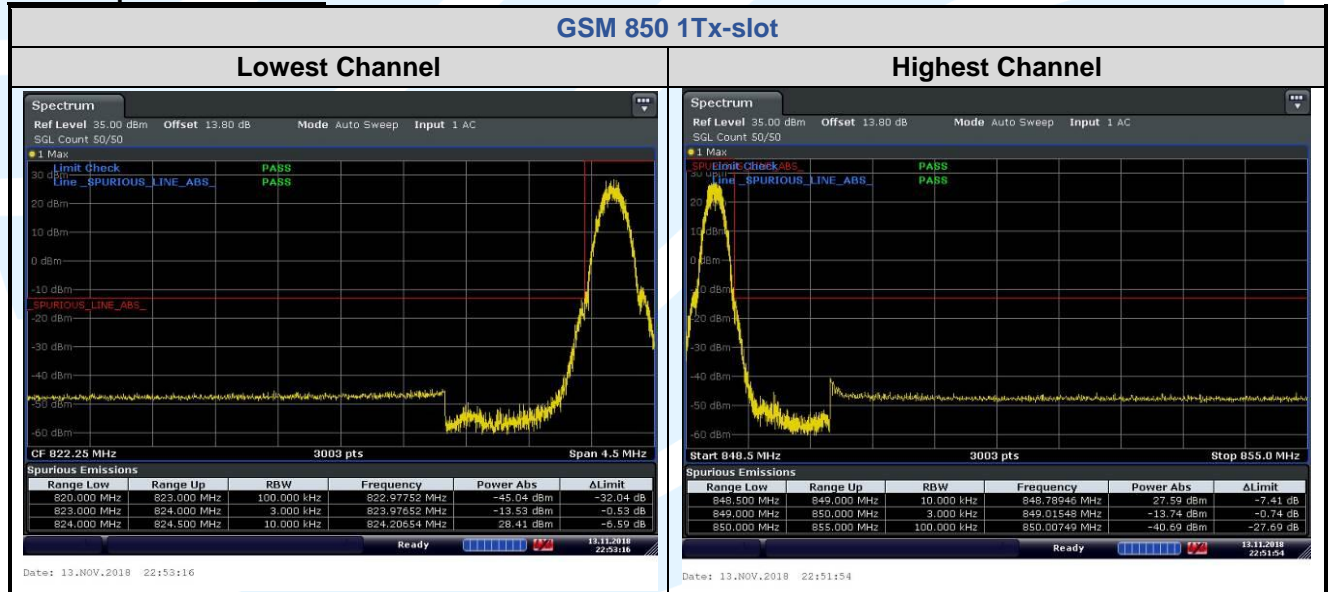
GSM 850 1Tx-slot

| Lowest Channel | Highest Channel |
|---|---|

Spectrum
Ref Level 35.00 dBm Offset 13.80 dB Mode Auto Sweep Input 1 AC
SGL Count 50/50
1 Max
Limit Check PASS
Line _SPURIOUS_LINE_ABS_ PASS
30 dBm
20 dBm
10 dBm
0 dBm
-10 dBm
_SPURIOUS_LINE_ABS_
-20 dBm
-30 dBm
-40 dBm
-50 dBm
-60 dBm
CF 822.25 MHz 3003 pts Span 4.5 MHz
Spurious Emissions

| Range Low | Range Up | RBW | Frequency | Power Abs | ΔLimit |
|---|---|---|---|---|---|
| 820.000 MHz | 823.000 MHz | 100.000 kHz | 822.97752 MHz | -45.04 dBm | -32.04 dB |
| 823.000 MHz | 824.000 MHz | 3.000 kHz | 823.97652 MHz | -13.53 dBm | -0.53 dB |
| 824.000 MHz | 824.500 MHz | 10.000 kHz | 824.20654 MHz | 28.41 dBm | -6.59 dB |

Ready 13.11.2018 22:53:16
Date: 13.NOV.2018 22:53:16

Spectrum
Ref Level 35.00 dBm Offset 13.80 dB Mode Auto Sweep Input 1 AC
SGL Count 50/50
1 Max
SPU Limit Check ABS_ PASS
Line _SPURIOUS_LINE_ABS_ PASS
30 dBm
20 dBm
10 dBm
0 dBm
-10 dBm
-20 dBm
-30 dBm
-40 dBm
-50 dBm
-60 dBm
Start 848.5 MHz 3003 pts Stop 855.0 MHz
Spurious Emissions

| Range Low | Range Up | RBW | Frequency | Power Abs | ΔLimit |
|---|---|---|---|---|---|
| 848.500 MHz | 849.000 MHz | 10.000 kHz | 848.78946 MHz | 27.59 dBm | -7.41 dB |
| 849.000 MHz | 850.000 MHz | 3.000 kHz | 849.01548 MHz | -13.74 dBm | -0.74 dB |
| 850.000 MHz | 855.000 MHz | 100.000 kHz | 850.00749 MHz | -40.69 dBm | -27.69 dB |

Ready 13.11.2018 22:51:54
Date: 13.NOV.2018 22:51:54